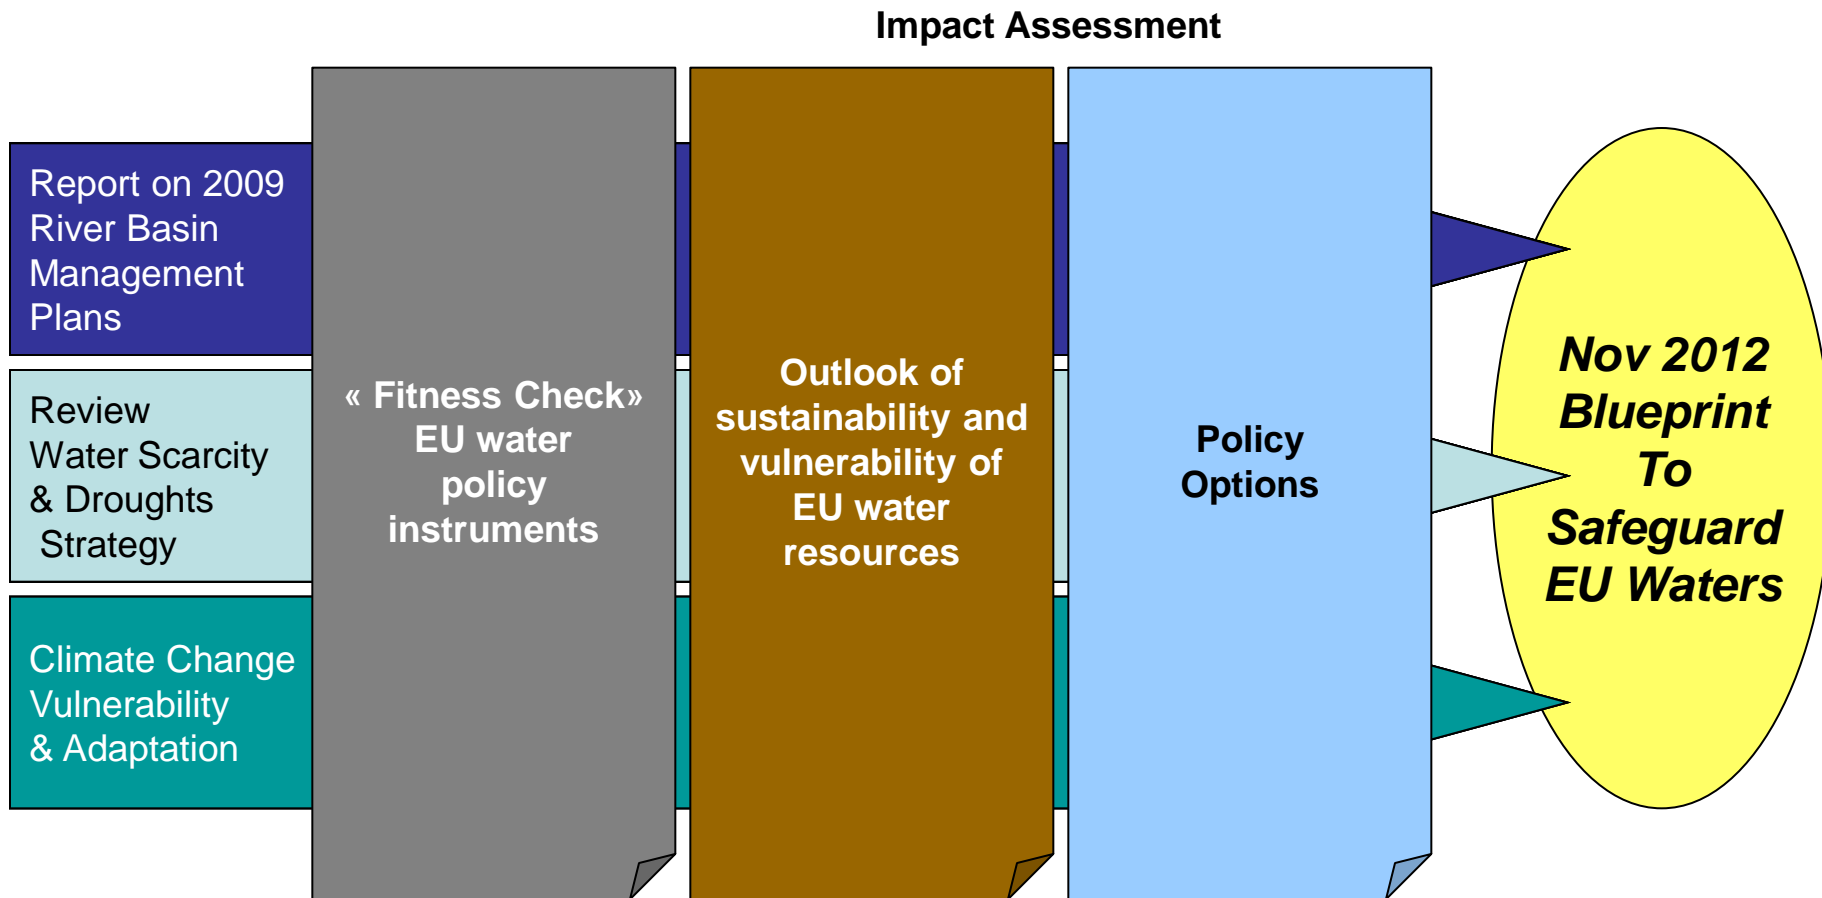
Impact Assessment

Report on 2009 River Basin Management Plans

Review Water Scarcity & Droughts Strategy

Climate Change Vulnerability & Adaptation

« Fitness Check» EU water policy instruments

Outlook of sustainability and vulnerability of EU water resources

Policy Options

Nov 2012 Blueprint To Safeguard EU Waters